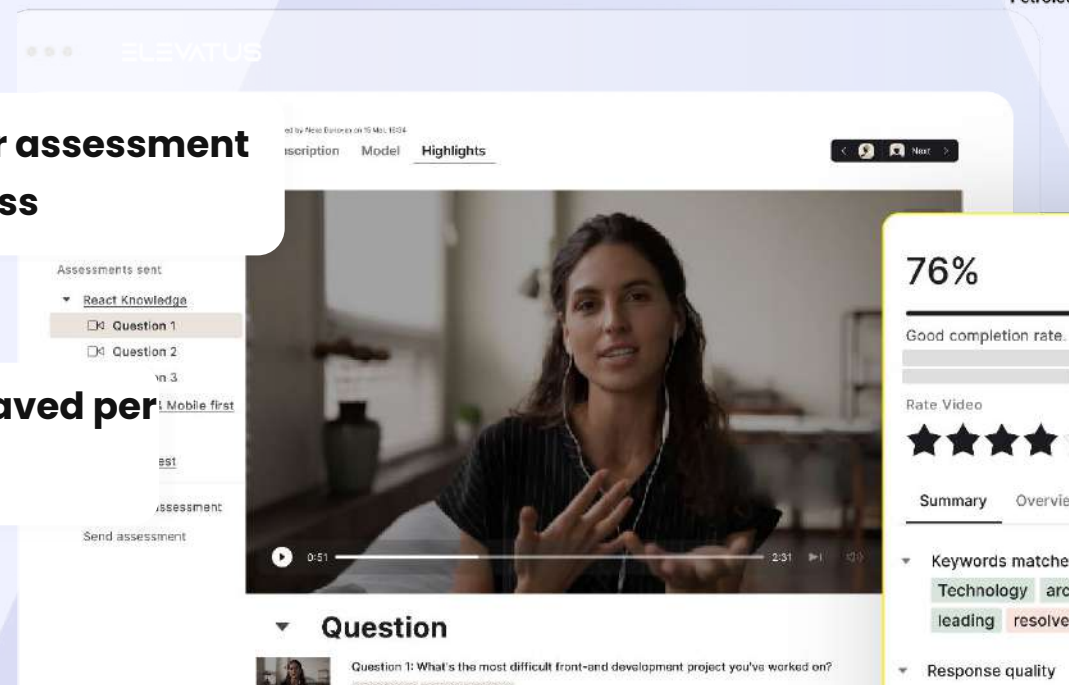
Petroleu

ELEVATUS

r assessment
ss

ed by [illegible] on 15 Mar 1934
scription Model Highlights

Next

Assessments sent
React Knowledge
Question 1
Question 2
n 3

aved per
Mobile first

est

ssessment
Send assessment

0:51
2:31

Question

Question 1: What's the most difficult front-and development project you've worked on?

76%

Good completion rate.

Rate Video

Summary Overvie

Keywords matche
Technology arc
leading resolve

Response quality